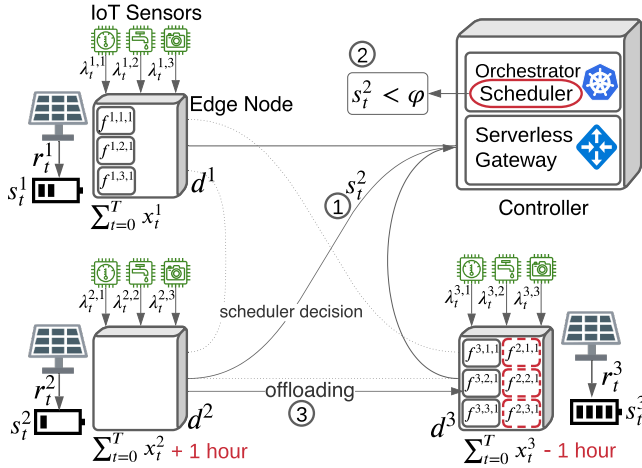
IoT Sensors

$\lambda_t^{1,1}$ $\lambda_t^{1,2}$ $\lambda_t^{1,3}$

Edge Node

$f^{1,1,1}$
$f^{1,2,1}$
$f^{1,3,1}$

$d^1$

$r_t^1$

$s_t^1$

$\sum_{t=0}^{T} x_t^1$

2

$s_t^2 < \varphi$

Orchestrator

Scheduler

Serverless Gateway

Controller

1

$s_t^2$

scheduler decision

$\lambda_t^{2,1}$ $\lambda_t^{2,2}$ $\lambda_t^{2,3}$

$r_t^2$

$s_t^2$

$d^2$

$\sum_{t=0}^{T} x_t^2$ + 1 hour

offloading

3

$\lambda_t^{3,1}$ $\lambda_t^{3,2}$ $\lambda_t^{3,3}$

$f^{3,1,1}$ $f^{2,1,1}$
$f^{3,2,1}$ $f^{2,2,1}$
$f^{3,3,1}$ $f^{2,3,1}$

$d^3$

$r_t^3$

$s_t^3$

$\sum_{t=0}^{T} x_t^3$ - 1 hour